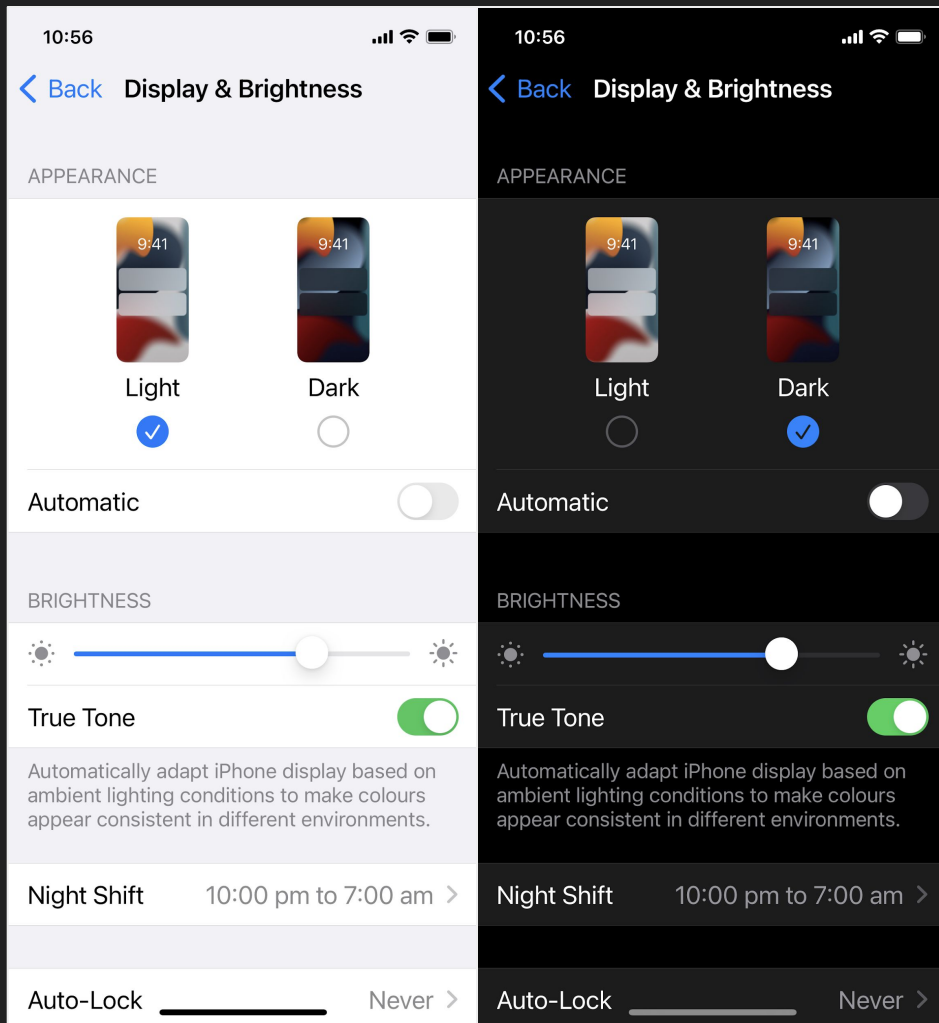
10:56

Back Display & Brightness

APPEARANCE

9:41

9:41

Light

Dark

Automatic

BRIGHTNESS

True Tone

Automatically adapt iPhone display based on ambient lighting conditions to make colours appear consistent in different environments.

Night Shift 10:00 pm to 7:00 am

Auto-Lock Never

10:56

Back Display & Brightness

APPEARANCE

9:41

9:41

Light

Dark

Automatic

BRIGHTNESS

True Tone

Automatically adapt iPhone display based on ambient lighting conditions to make colours appear consistent in different environments.

Night Shift 10:00 pm to 7:00 am

Auto-Lock Never